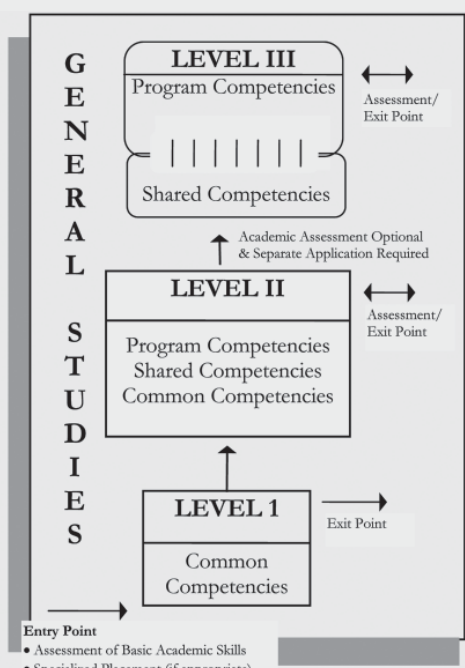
GENERAL STUDIES

LEVEL III
Program Competencies

Shared Competencies

Assessment/ Exit Point

Academic Assessment Optional & Separate Application Required

LEVEL II

Program Competencies
Shared Competencies
Common Competencies

Assessment/ Exit Point

LEVEL 1

Common Competencies

Exit Point

Entry Point
• Assessment of Basic Academic Skills
• Specialized Placement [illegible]